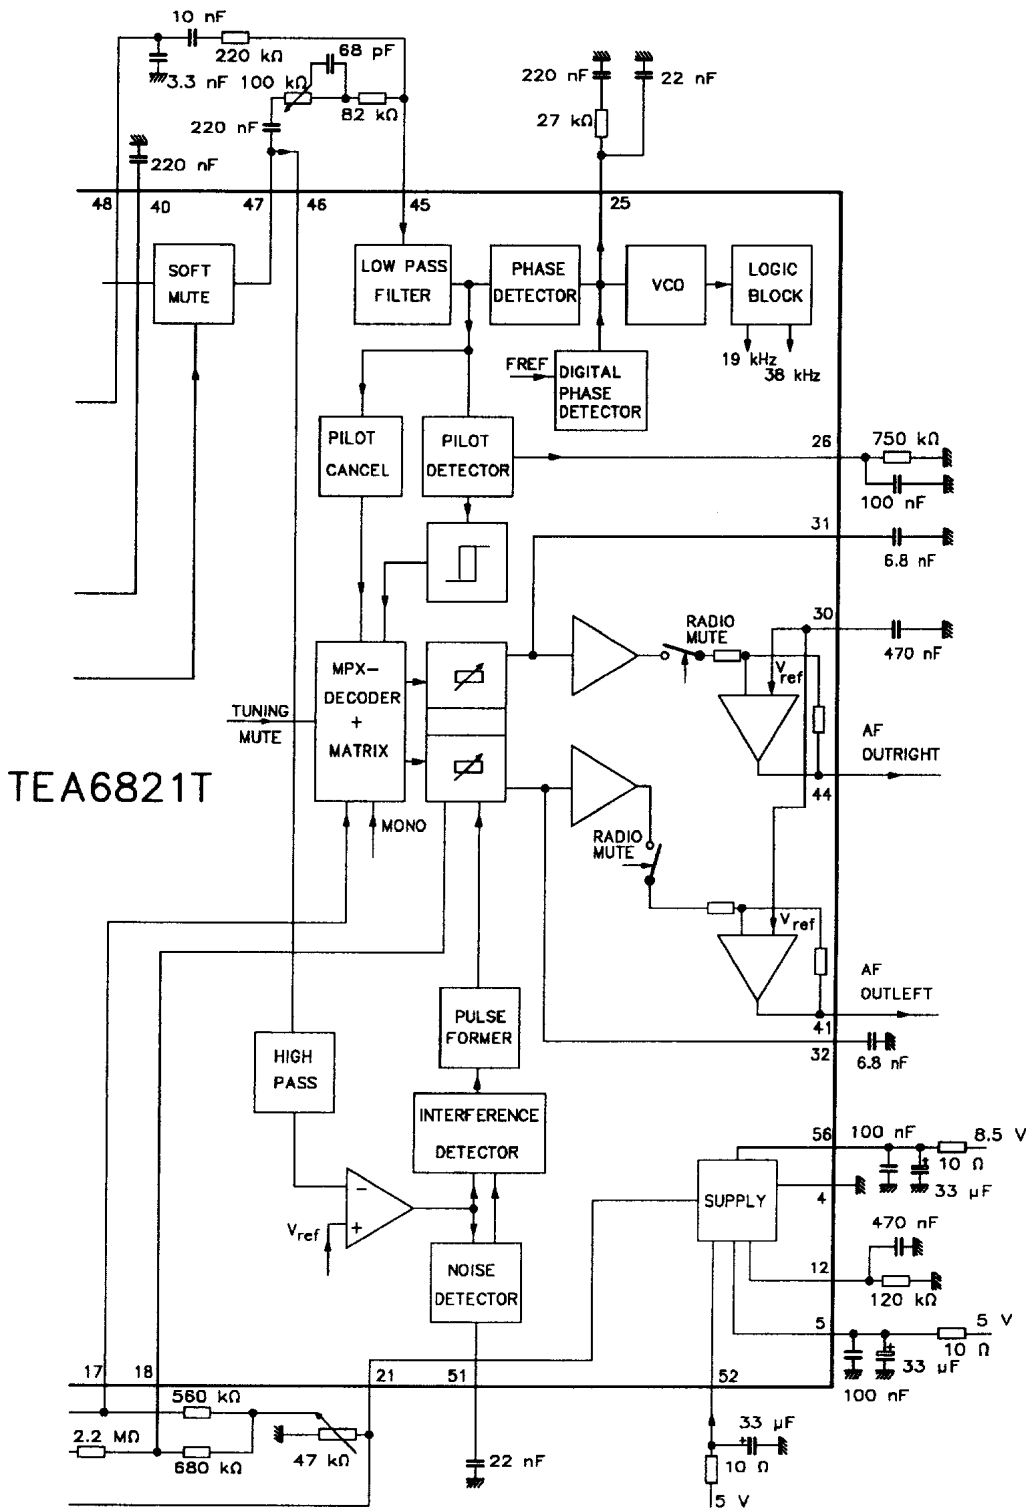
10 nF
220 kΩ
3.3 nF 100 kΩ
68 pF
82 kΩ
220 nF
220 nF
220 nF
22 nF
27 kΩ
48
40
47
46
45
25
SOFT MUTE
LOW PASS FILTER
PHASE DETECTOR
VCO
LOGIC BLOCK
19 kHz
38 kHz
FREF
DIGITAL PHASE DETECTOR
PILOT CANCEL
PILOT DETECTOR
26
750 kΩ
100 nF
31
6.8 nF
RADIO MUTE
30
470 nF
$V_{ref}$
MPX-DECODER + MATRIX
TUNING MUTE
AF OUTRIGHT
44
TEA6821T
MONO
RADIO MUTE
$V_{ref}$
AF OUTLEFT
PULSE FORMER
41
32
6.8 nF
HIGH PASS
INTERFERENCE DETECTOR
56
100 nF
8.5 V
10 Ω
SUPPLY
4
33 μF
$V_{ref}$
470 nF
NOISE DETECTOR
12
120 kΩ
5
5 V
10 Ω
33 μF
100 nF
17
18
21
51
52
560 kΩ
2.2 MΩ
680 kΩ
47 kΩ
22 nF
33 μF
10 Ω
5 V